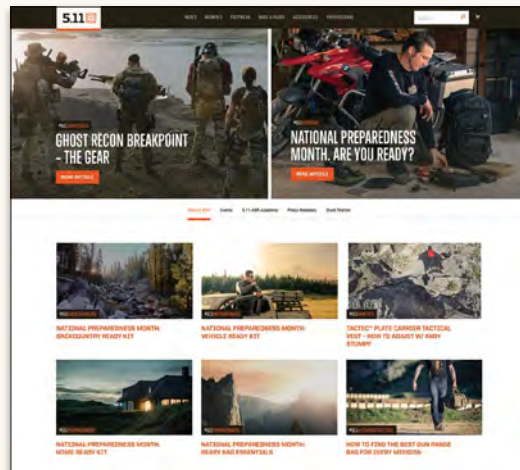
5.11

MEN'S WOMEN'S FOOTWEAR BAGS & PACKS ACCESSORIES PROFESSIONAL

GHOST RECON BREAKPOINT - THE GEAR

READ ARTICLE

NATIONAL PREPAREDNESS MONTH. ARE YOU READY?

READ ARTICLE

NATIONAL PREPAREDNESS MONTH: BACKCOUNTRY READY KIT

NATIONAL PREPAREDNESS MONTH: VEHICLE READY KIT

TACTEC™ PLATE CARRIER TACTICAL VEST - HOW TO ADJUST W/ ANDY STUMPF

NATIONAL PREPAREDNESS MONTH: HOME READY KIT

NATIONAL PREPAREDNESS MONTH: READY BAG ESSENTIALS

HOW TO FIND THE BEST GUN RANGE BAG FOR EVERY MISSION